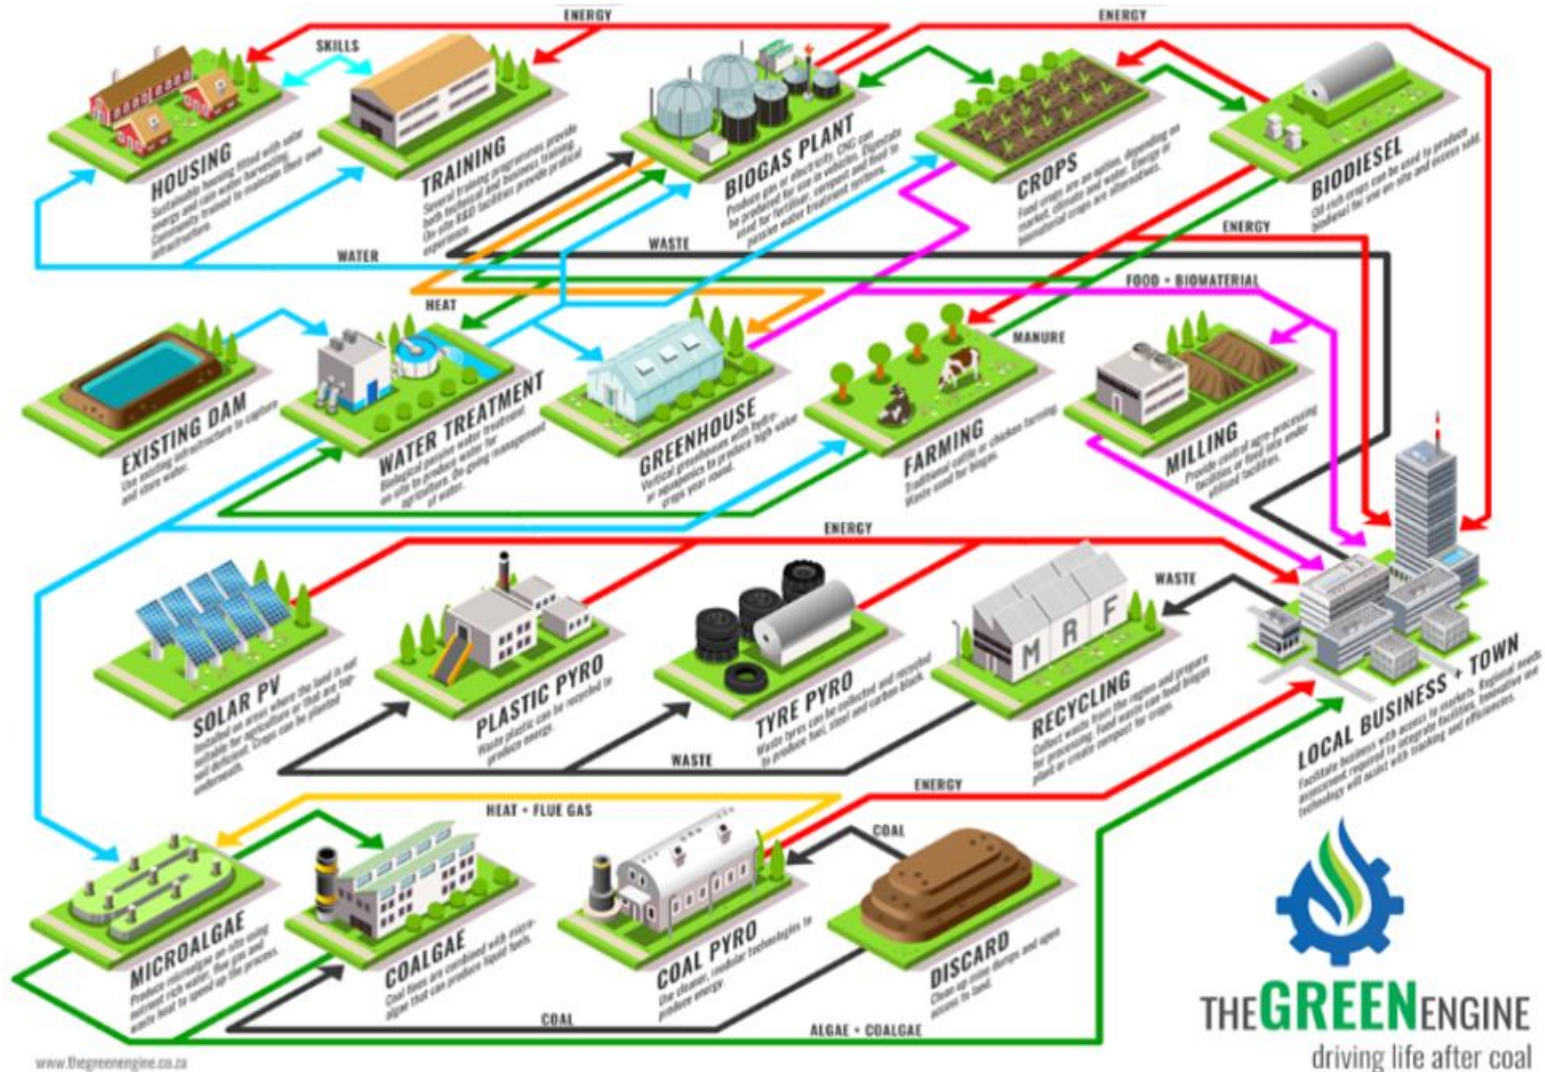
ENERGY

ENERGY

SKILLS

HOUSING
Sustainable housing fitted with solar energy and rain water harvesting. Community trained to maintain their own infrastructure.

TRAINING
Several training programmes provide both technical and business training. On-site R&D facilities provide practical experience.

BIOGAS PLANT
Produce gas or electricity. CNG can be produced for use in vehicles. Digestate used for fertiliser, compost and feed to passive water treatment systems.

CROPS
Food crops are an option, depending on market, climate and water. Energy or biomaterial crops are alternatives.

BIODIESEL
Oil rich crops can be used to produce biodiesel for use on site and excess sold.

ENERGY

WATER

WASTE

HEAT

FOOD + BIOMATERIAL

MANURE

EXISTING DAM
Use existing infrastructure to capture and store water.

WATER TREATMENT
Biological passive water treatment on-site to produce water for agriculture. On-going management of water.

GREENHOUSE
Vertical greenhouses with hydro- or aquaponics to produce high value crops year round.

FARMING
Traditional cattle or chicken farming. Waste used for biogas.

MILLING
Provide central agro-processing facilities or feed into under utilised facilities.

ENERGY

WASTE

SOLAR PV
Installed on areas where the land is not suitable for agriculture or that are too well defined. Crops can be planted underneath.

PLASTIC PYRO
Waste plastic can be recycled to produce energy.

TYRE PYRO
Waste tyres can be collected and recycled to produce fuel, steel and carbon black.

M R F

RECYCLING
Collect waste from the region and prepare for processing. Food waste can feed biogas plant or create compost for crops.

LOCAL BUSINESS + TOWN
Facilitate business with access to markets. Regional needs assessment required to integrate facilities. Innovative use technology will assist with tracking and efficiencies.

WASTE

ENERGY

HEAT + FLUE GAS

COAL

MICROALGAE
Produce microalgae on-site using nutrient rich water, flue gas and waste heat to speed up the process.

COALGAE
Coal fines are combined with micro-algae that can produce liquid fuels.

COAL PYRO
Use cleaner, modular technologies to produce energy.

DISCARD
Clean-up mine dumps and open access to land.

COAL

ALGAE + COALGAE

THEGREENENGINE
driving life after coal

www.thegreenengine.co.za